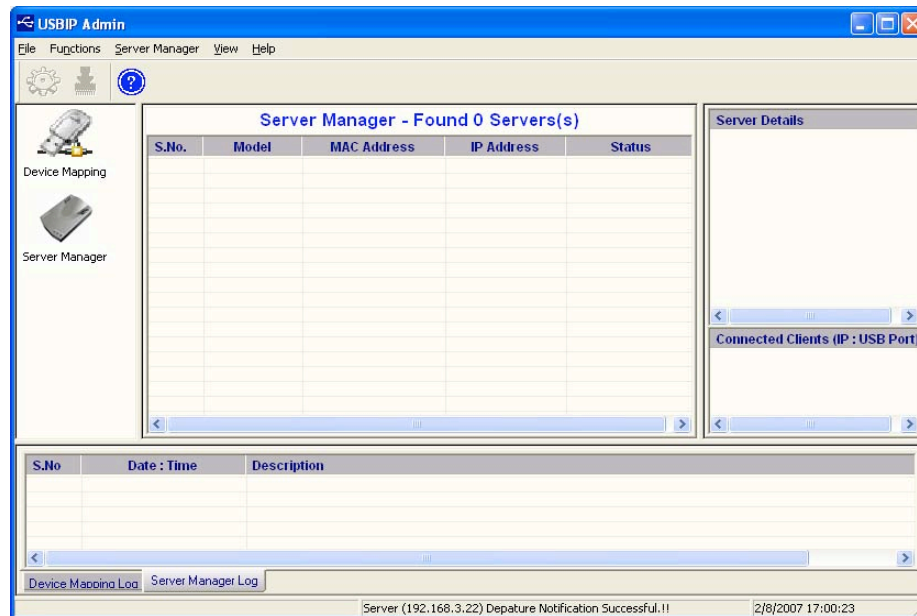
USBIP Admin

File Functions Server Manager View Help

Device Mapping

Server Manager

Server Manager - Found 0 Servers(s)

| S.No. | Model | MAC Address | IP Address | Status |
|---|---|---|---|---|

Server Details

Connected Clients (IP : USB Port)

| S.No | Date : Time | Description |
|---|---|---|

Device Mapping Log Server Manager Log

Server (192.168.3.22) Depature Notification Successful.!! 2/8/2007 17:00:23